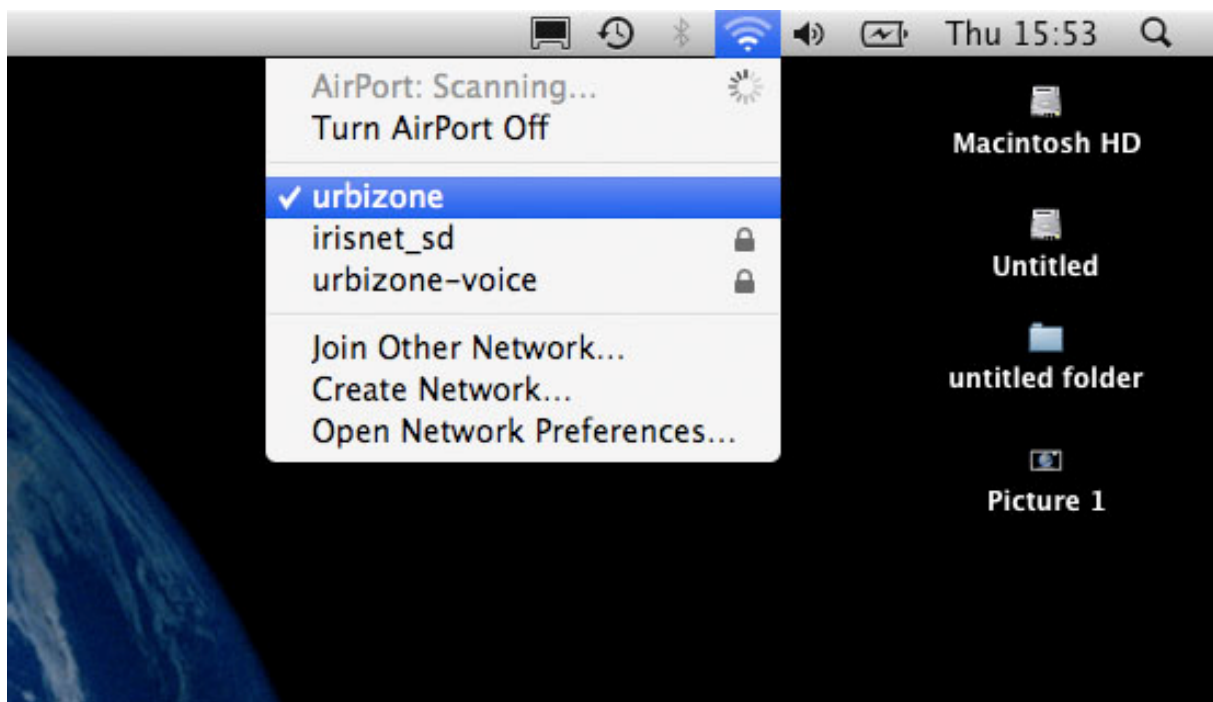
Thu 15:53

AirPort: Scanning...
Turn AirPort Off

✓ urbizone
irisnet_sd
urbizone-voice

Join Other Network...
Create Network...
Open Network Preferences...

Macintosh HD

Untitled

untitled folder

Picture 1